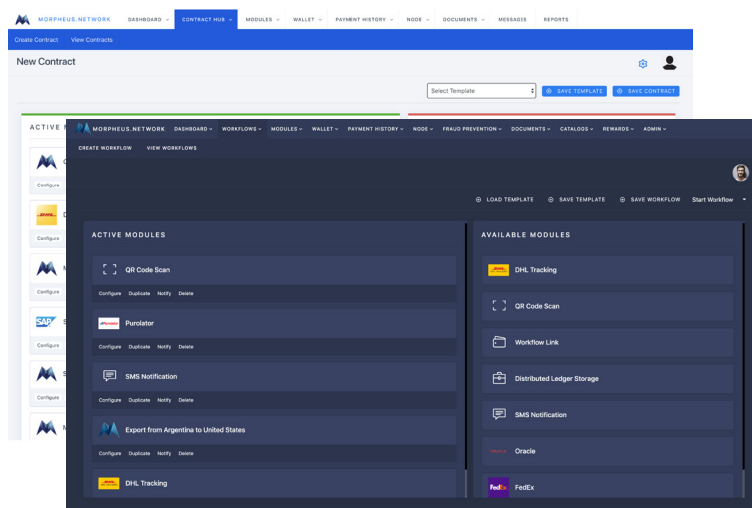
MORPHEUS.NETWORK DASHBOARD CONTRACT HUB MODULES WALLET PAYMENT HISTORY NODE DOCUMENTS MESSAGES REPORTS

Create Contract View Contracts

New Contract

Select Template SAVE TEMPLATE SAVE CONTRACT

ACTIVE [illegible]

Configure
Configure
Configure
Configure
Configure
Configure

MORPHEUS.NETWORK DASHBOARD WORKFLOWS MODULES WALLET PAYMENT HISTORY NODE FRAUD PREVENTION DOCUMENTS CATALOGS REWARDS ADMIN

CREATE WORKFLOW VIEW WORKFLOWS

LOAD TEMPLATE SAVE TEMPLATE SAVE WORKFLOW Start Workflow

ACTIVE MODULES

QR Code Scan
Configure Duplicate Notify Delete

Purolator
Configure Duplicate Notify Delete

SMS Notification
Configure Duplicate Notify Delete

Export from Argentina to United States
Configure Duplicate Notify Delete

DHL Tracking

AVAILABLE MODULES

DHL Tracking

QR Code Scan

Workflow Link

Distributed Ledger Storage

SMS Notification

Oracle

FedEx